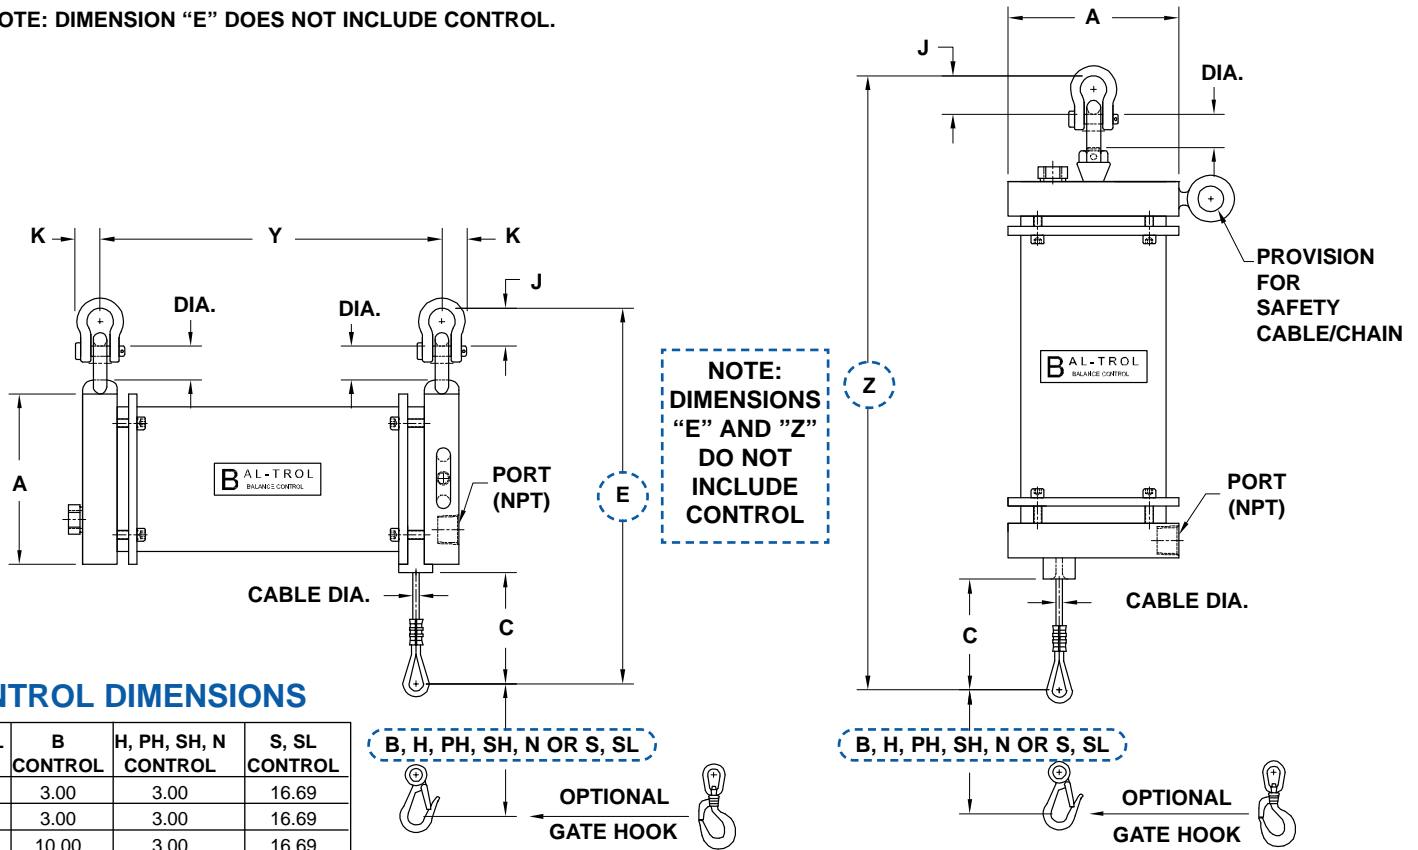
OTE: DIMENSION "E" DOES NOT INCLUDE CONTROL.

A

J

DIA.

PROVISION FOR SAFETY CABLE/CHAIN

K Y K

J

DIA. DIA.

NOTE: DIMENSIONS "E" AND "Z" DO NOT INCLUDE CONTROL

Z

A

BAL-TROL BALANCE CONTROL

PORT (NPT)

E

BAL-TROL BALANCE CONTROL

PORT (NPT)

CABLE DIA.

CABLE DIA.

C

C

NTROL DIMENSIONS

B, H, PH, SH, N OR S, SL

B, H, PH, SH, N OR S, SL

OPTIONAL GATE HOOK

OPTIONAL GATE HOOK

| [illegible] | B CONTROL | H, PH, SH, N CONTROL | S, SL CONTROL |
|---|---|---|---|
| | 3.00 | 3.00 | 16.69 |
| | 3.00 | 3.00 | 16.69 |
| | 10.00 | 3.00 | 16.69 |